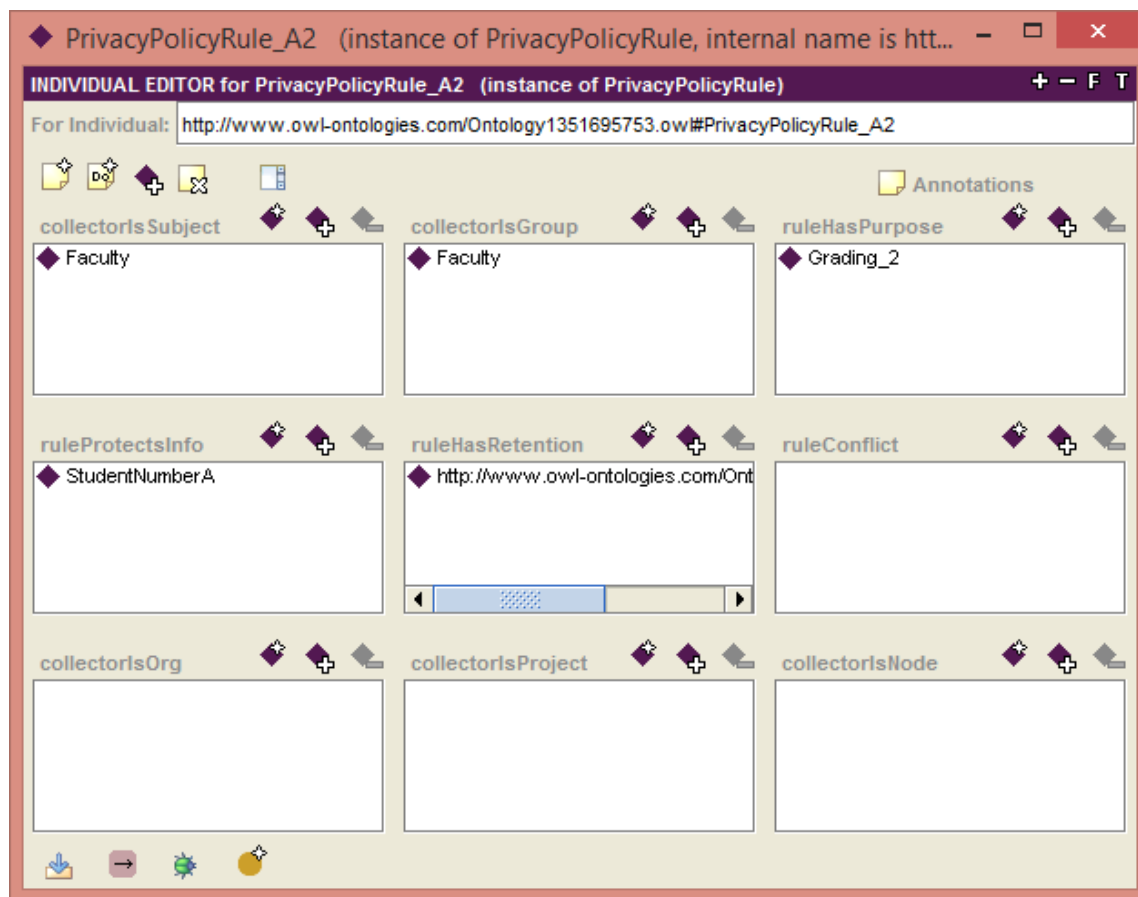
PrivacyPolicyRule_A2 (instance of PrivacyPolicyRule, internal name is htt...

INDIVIDUAL EDITOR for PrivacyPolicyRule_A2 (instance of PrivacyPolicyRule)

+ − F T

For Individual: http://www.owl-ontologies.com/Ontology1351695753.owl#PrivacyPolicyRule_A2

Annotations

collectorIsSubject
Faculty

collectorIsGroup
Faculty

ruleHasPurpose
Grading_2

ruleProtectsInfo
StudentNumberA

ruleHasRetention
http://www.owl-ontologies.com/Ont

ruleConflict

collectorIsOrg

collectorIsProject

collectorIsNode